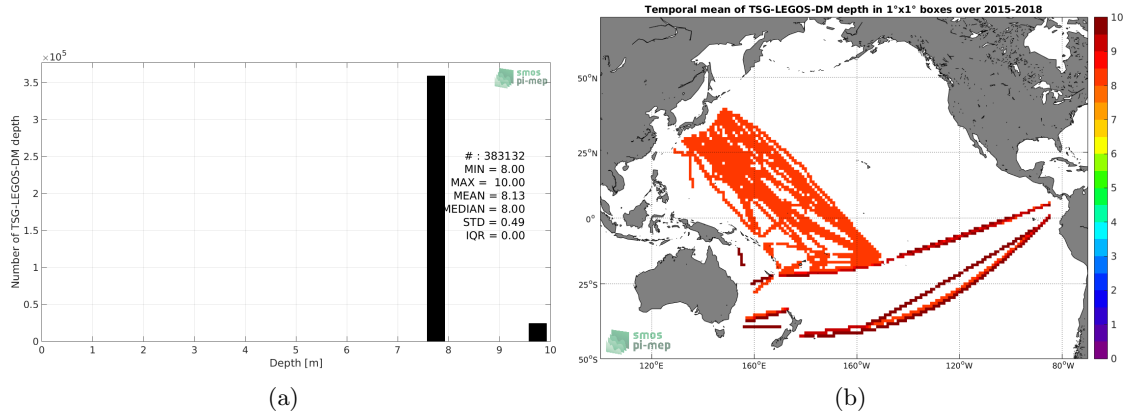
$\times 10^5$
3.5
3
2.5
2
1.5
1
0.5
0
Number of TSG-LEGOS-DM depth
smos pi-mep
# : 383132
MIN = 8.00
MAX = 10.00
MEAN = 8.13
MEDIAN = 8.00
STD = 0.49
IQR = 0.00
0 1 2 3 4 5 6 7 8 9 10
Depth [m]
(a)

Temporal mean of TSG-LEGOS-DM depth in 1°x1° boxes over 2015-2018
50°N
25°N
0°
25°S
50°S
120°E 160°E 160°W 120°W 80°W
smos pi-mep
10
9
8
7
6
5
4
3
2
1
0
(b)